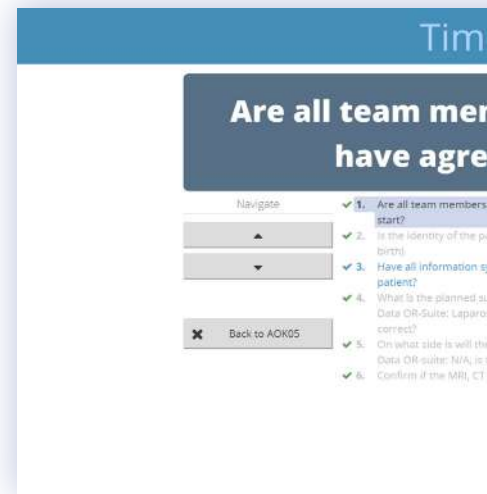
Tim

Are all team mem have agre

Navigate

Back to AOK05

1. Are all team members start?

2. Is the identity of the pa birth)

3. Have all information sy patient?

4. What is the planned su Data OR-Suite: Laparo correct?

5. On what side is will the Data OR-suite: N/A, is

6. Confirm if the MRI, CT